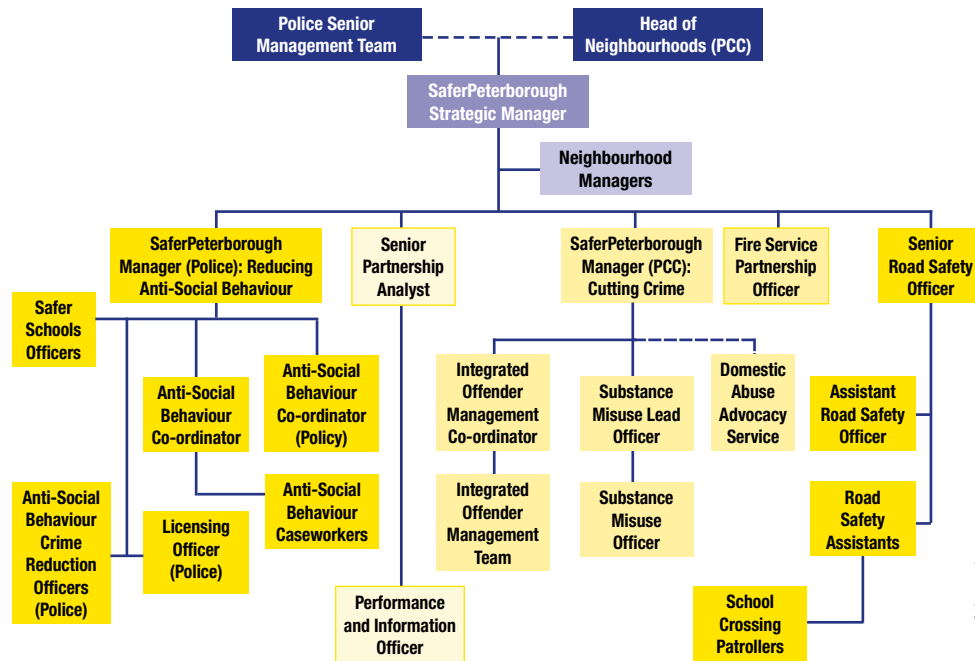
Police Senior Management Team

Head of Neighbourhoods (PCC)

SaferPeterborough Strategic Manager

Neighbourhood Managers

SaferPeterborough Manager (Police): Reducing Anti-Social Behaviour

Senior Partnership Analyst

SaferPeterborough Manager (PCC): Cutting Crime

Fire Service Partnership Officer

Senior Road Safety Officer

Safer Schools Officers

Anti-Social Behaviour Co-ordinator

Anti-Social Behaviour Co-ordinator (Policy)

Anti-Social Behaviour Caseworkers

Anti-Social Behaviour Crime Reduction Officers (Police)

Licensing Officer (Police)

Performance and Information Officer

Integrated Offender Management Co-ordinator

Integrated Offender Management Team

Substance Misuse Lead Officer

Substance Misuse Officer

Domestic Abuse Advocacy Service

Assistant Road Safety Officer

Road Safety Assistants

School Crossing Patrollers